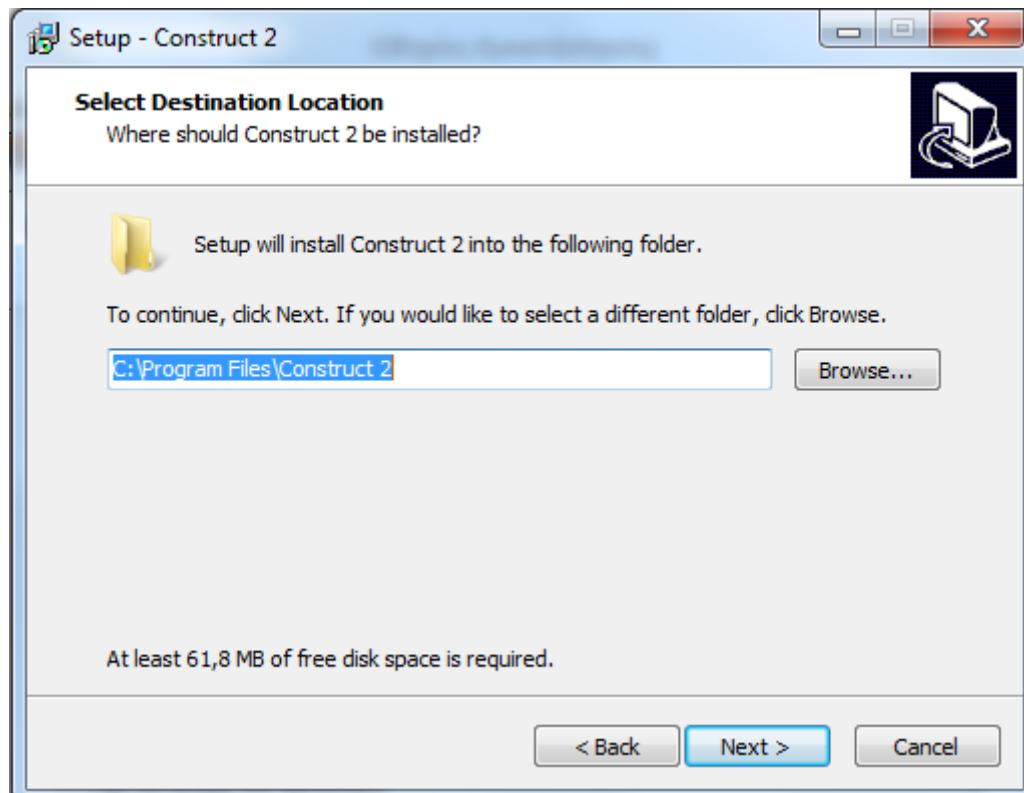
Setup - Construct 2

Select Destination Location
Where should Construct 2 be installed?

Setup will install Construct 2 into the following folder.

To continue, click Next. If you would like to select a different folder, click Browse.

C:\Program Files\Construct 2

Browse...

At least 61,8 MB of free disk space is required.

< Back

Next >

Cancel